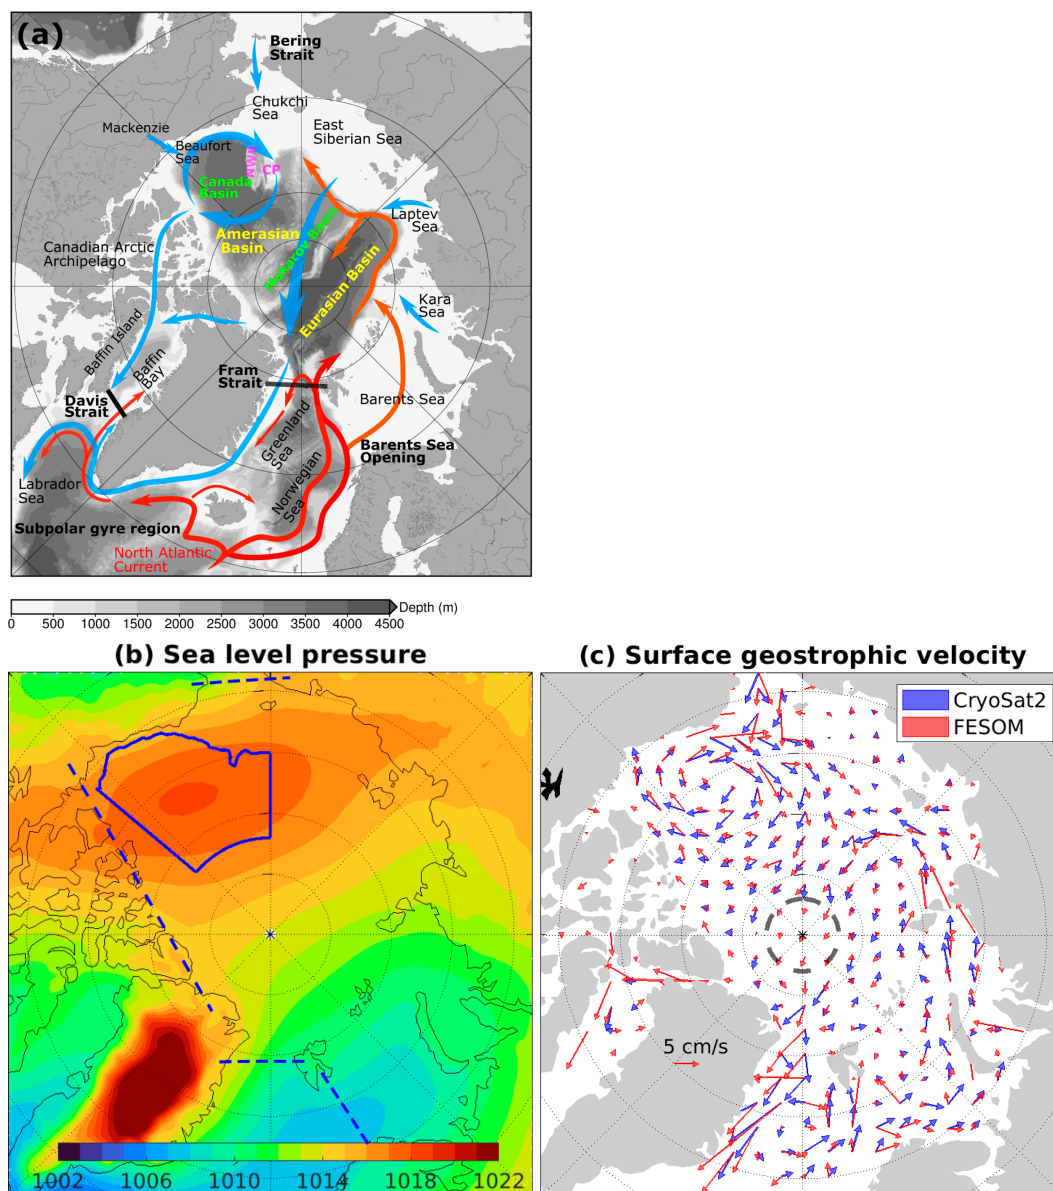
(a)

Bering Strait

Chukchi Sea

East Siberian Sea

Mackenzie

Beaufort Sea

MWR

CP

Canada Basin

Laptev Sea

Amerasian Basin

Makarov Basin

Eurasian Basin

Canadian Arctic Archipelago

Kara Sea

Baffin Island

Baffin Bay

Fram Strait

Barents Sea

Davis Strait

Greenland Sea

Barents Sea Opening

Labrador Sea

Norwegian Sea

Subpolar gyre region

North Atlantic Current

0 500 1000 1500 2000 2500 3000 3500 4000 4500 Depth (m)

(b) Sea level pressure

1002 1006 1010 1014 1018 1022

(c) Surface geostrophic velocity

CryoSat2

FESOM

5 cm/s